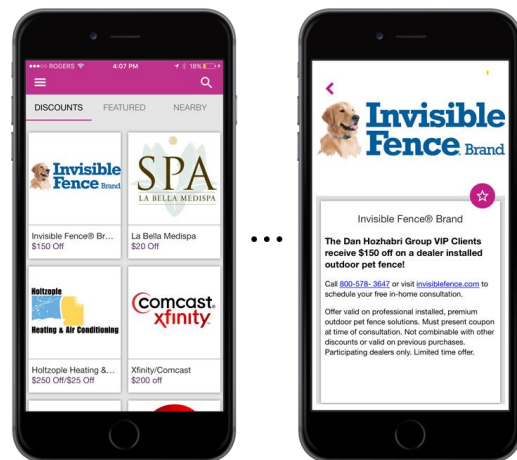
●●●○○ ROGERS 4:07 PM 18%

DISCOUNTS FEATURED NEARBY

Invisible Fence Brand

Invisible Fence® Br...
$150 Off

SPA
LA BELLA MEDISPA

La Bella Medispa
$20 Off

Holtzople Heating & Air Conditioning

Holtzople Heating &...
$250 Off/$25 Off

comcast xfinity

Xfinity/Comcast
$200 off

Invisible Fence Brand

Invisible Fence® Brand

The Dan Hozhabri Group VIP Clients receive $150 off on a dealer installed outdoor pet fence!

Call 800-578- 3647 or visit invisiblefence.com to schedule your free in-home consultation.

Offer valid on professional installed, premium outdoor pet fence solutions. Must present coupon at time of consultation. Not combinable with other discounts or valid on previous purchases. Participating dealers only. Limited time offer.